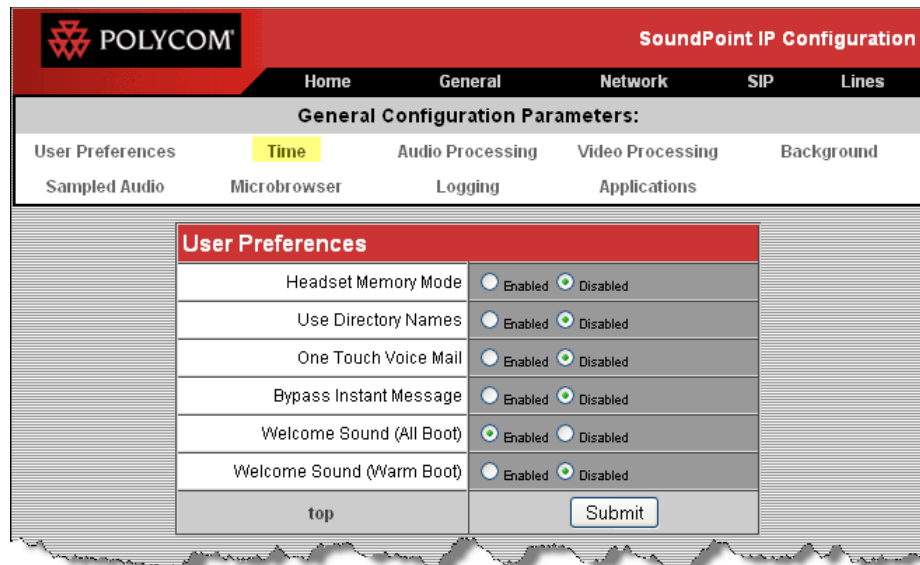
POLYCOM

SoundPoint IP Configuration

Home General Network SIP Lines

General Configuration Parameters:

User Preferences Time Audio Processing Video Processing Background
Sampled Audio Microbrowser Logging Applications

User Preferences

| | |
|---|---|
| Headset Memory Mode | Enabled Disabled |
| Use Directory Names | Enabled Disabled |
| One Touch Voice Mail | Enabled Disabled |
| Bypass Instant Message | Enabled Disabled |
| Welcome Sound (All Boot) | Enabled Disabled |
| Welcome Sound (Warm Boot) | Enabled Disabled |
| top | Submit |